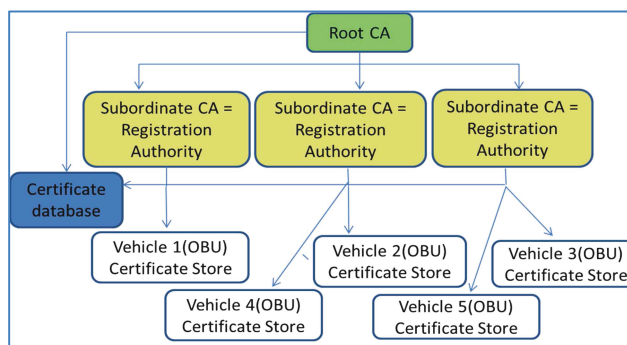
Root CA

Subordinate CA = Registration Authority

Subordinate CA = Registration Authority

Subordinate CA = Registration Authority

Certificate database

Vehicle 1(OBU) Certificate Store

Vehicle 2(OBU) Certificate Store

Vehicle 3(OBU) Certificate Store

Vehicle 4(OBU) Certificate Store

Vehicle 5(OBU) Certificate Store